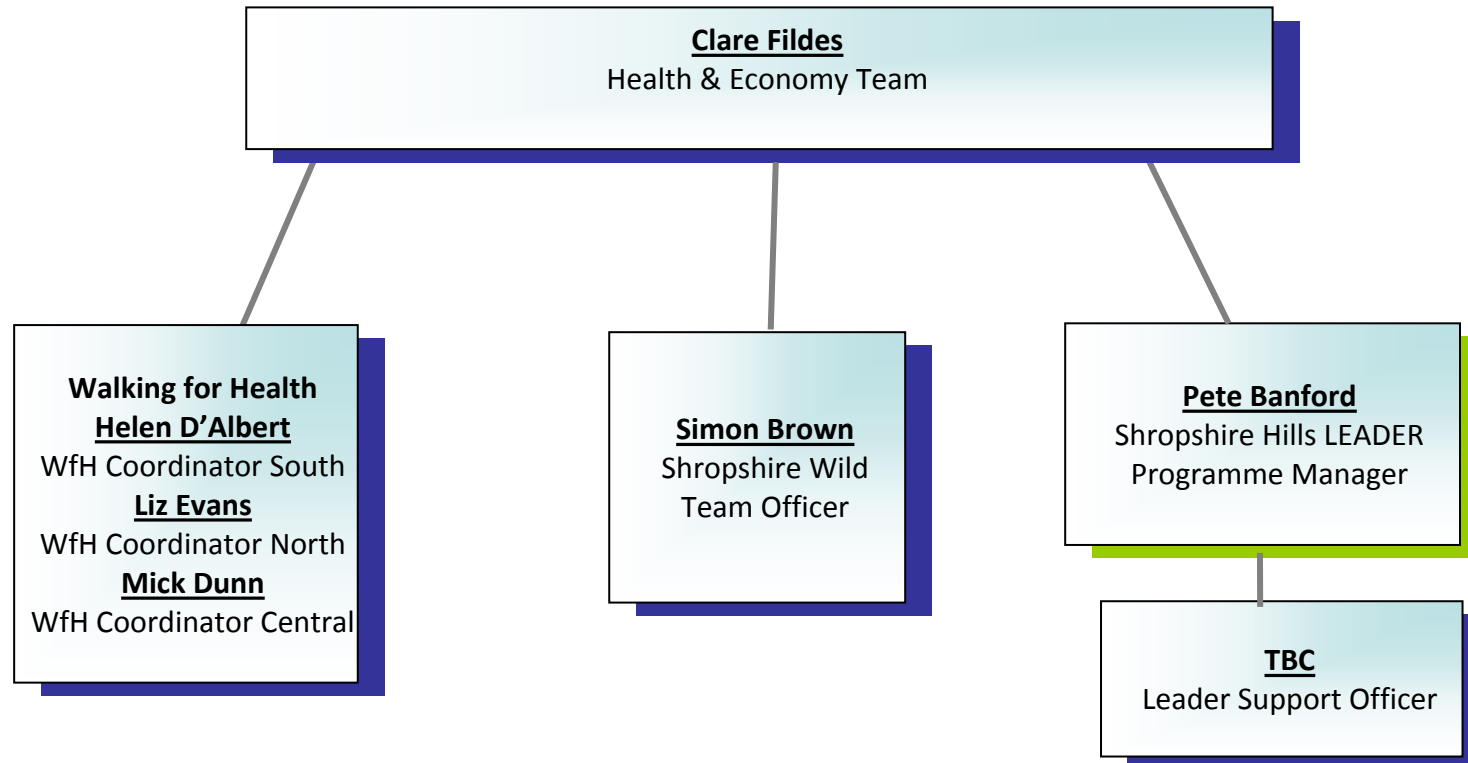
Clare Fildes
Health & Economy Team

Walking for Health
Helen D'Albert
WfH Coordinator South
Liz Evans
WfH Coordinator North
Mick Dunn
WfH Coordinator Central

Simon Brown
Shropshire Wild
Team Officer

Pete Banford
Shropshire Hills LEADER
Programme Manager

TBC
Leader Support Officer